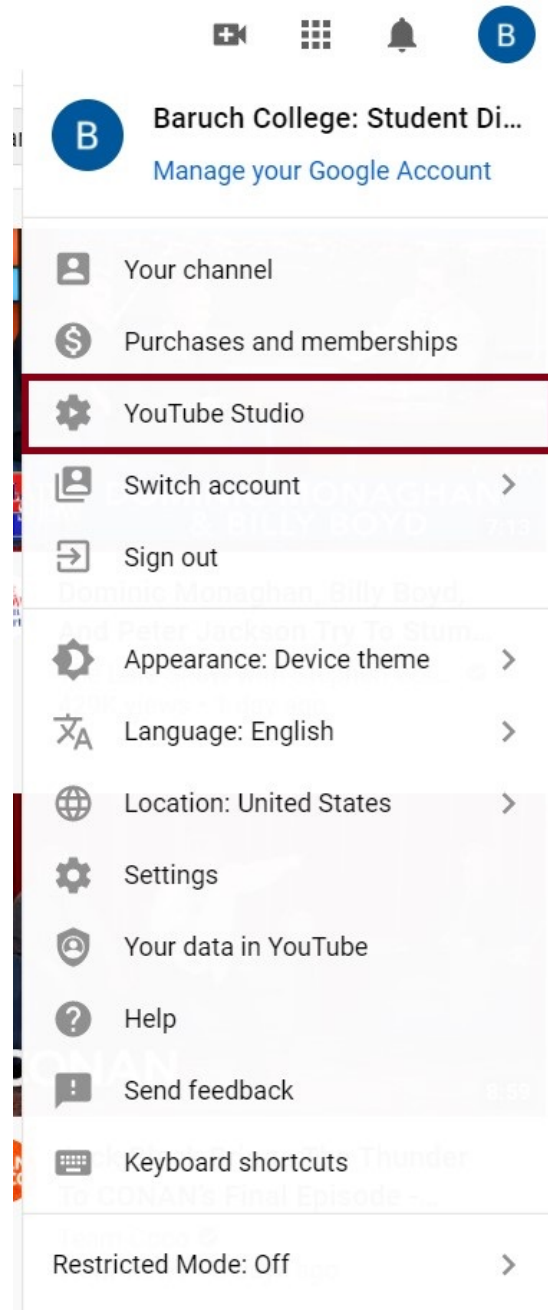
B

B

Baruch College: Student Di...

Manage your Google Account

Your channel

Purchases and memberships

YouTube Studio

Switch account

Sign out

Appearance: Device theme

Language: English

Location: United States

Settings

Your data in YouTube

Help

Send feedback

Keyboard shortcuts

Restricted Mode: Off